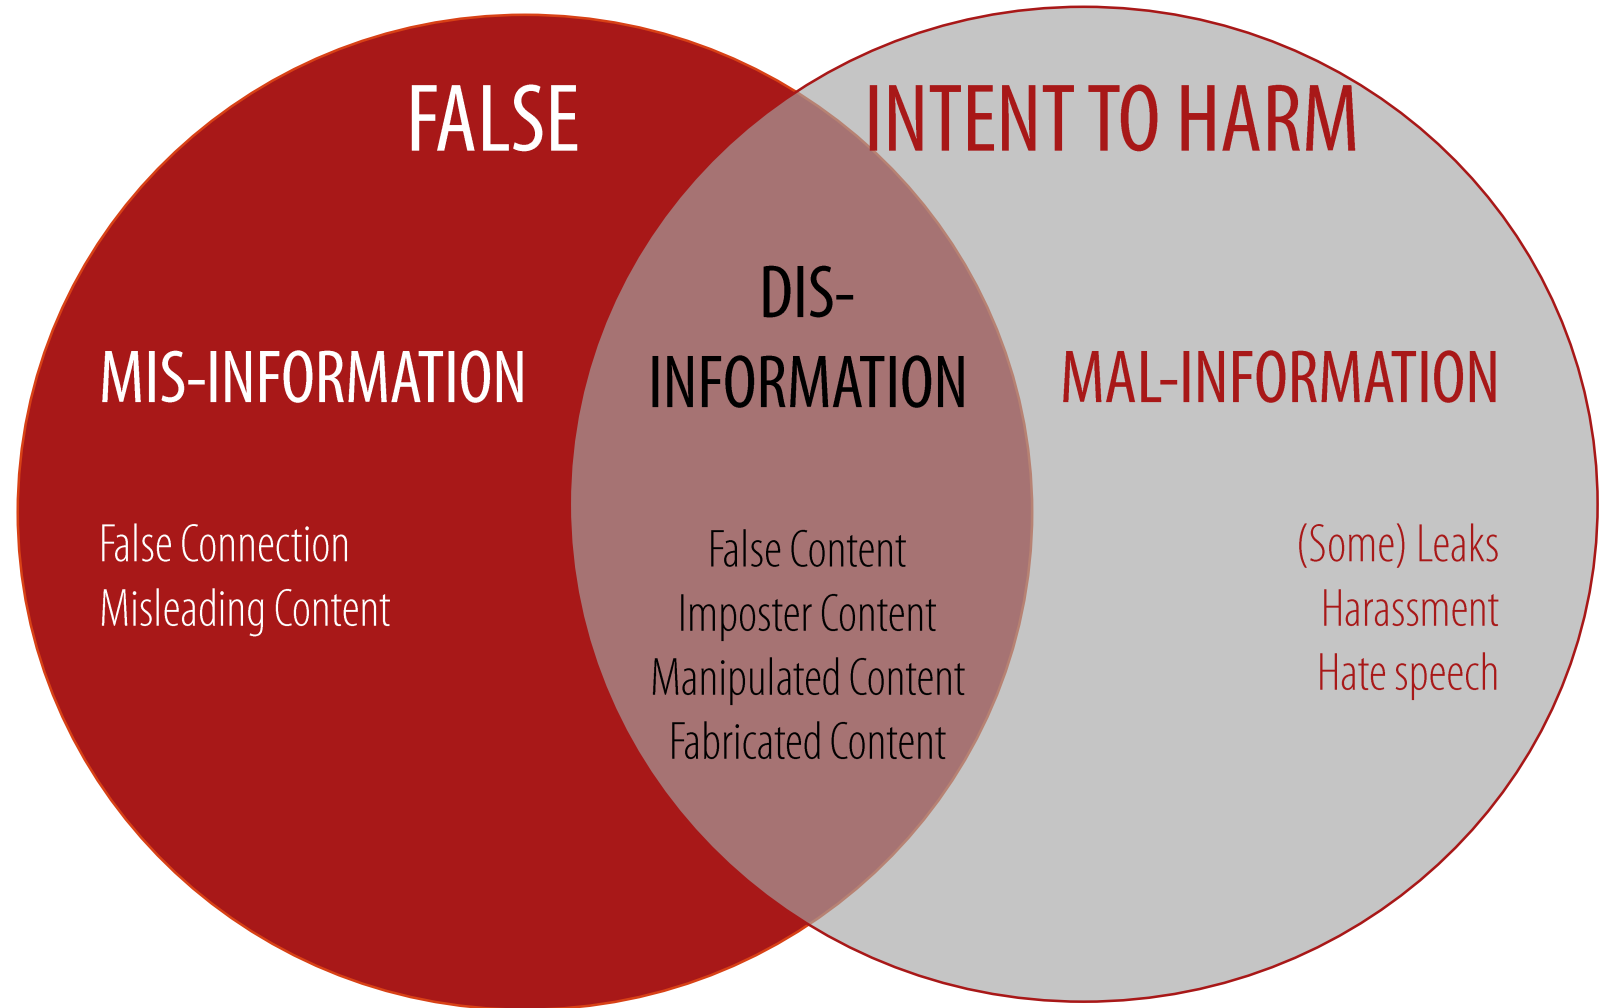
FALSE

INTENT TO HARM

MIS-INFORMATION

False Connection
Misleading Content

DIS-INFORMATION

False Content
Imposter Content
Manipulated Content
Fabricated Content

MAL-INFORMATION

(Some) Leaks
Harassment
Hate speech